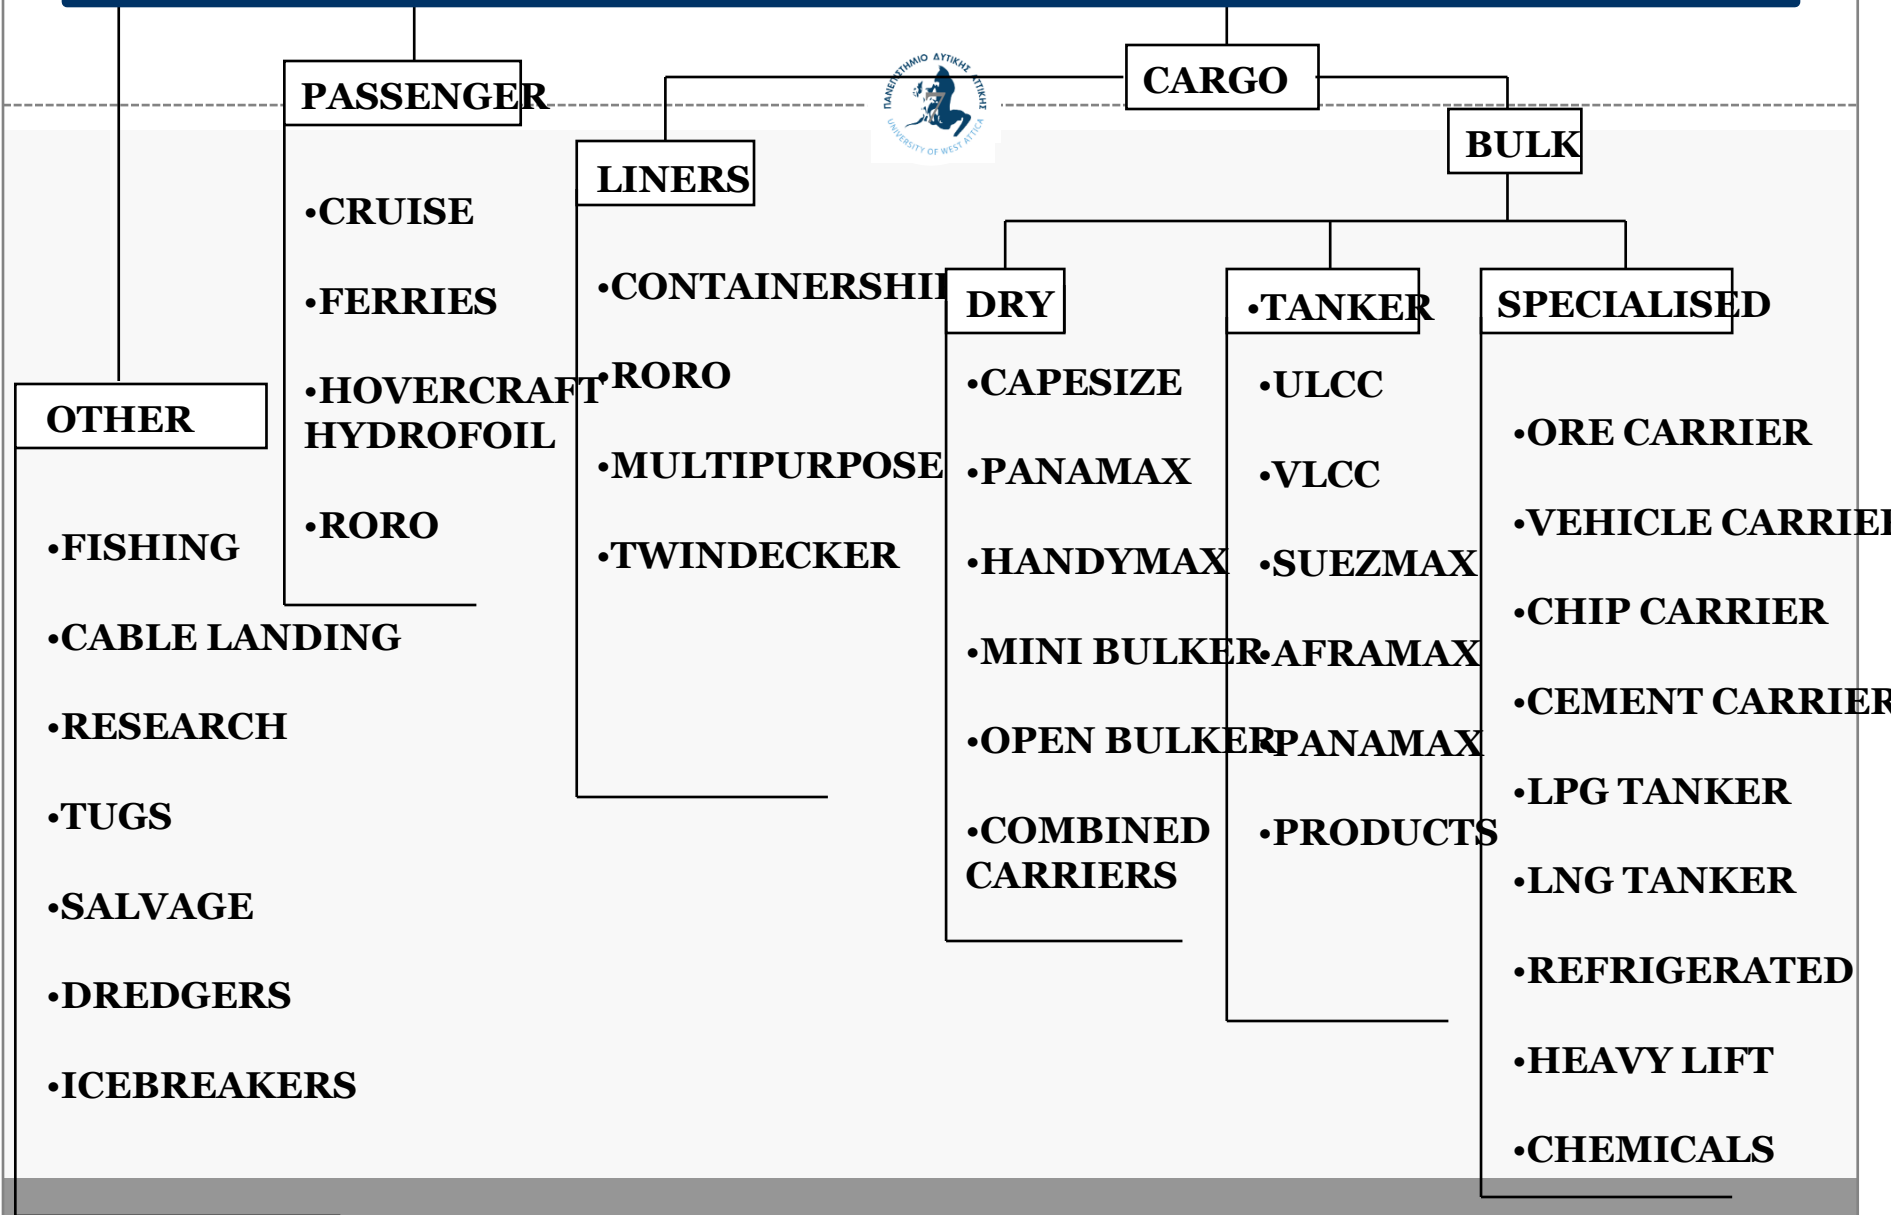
PASSENGER

CARGO

ΠΑΝΕΠΙΣΤΗΜΙΟ ΔΥΤΙΚΗΣ ΑΤΤΙΚΗΣ
UNIVERSITY OF WEST ATTICA

LINERS

BULK

•CRUISE

•FERRIES

•HOVERCRAFT HYDROFOIL

•RORO

•CONTAINERSHI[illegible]

•RORO

•MULTIPURPOSE

•TWINDECKER

DRY

•CAPESIZE

•PANAMAX

•HANDYMAX

•MINI BULKER

•OPEN BULKER

•COMBINED CARRIERS

•TANKER

•ULCC

•VLCC

•SUEZMAX

•AFRAMAX

•PANAMAX

•PRODUCTS

SPECIALISED

•ORE CARRIER

•VEHICLE CARRIE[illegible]

•CHIP CARRIER

•CEMENT CARRIE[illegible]

•LPG TANKER

•LNG TANKER

•REFRIGERATED

•HEAVY LIFT

•CHEMICALS

OTHER

•FISHING

•CABLE LANDING

•RESEARCH

•TUGS

•SALVAGE

•DREDGERS

•ICEBREAKERS